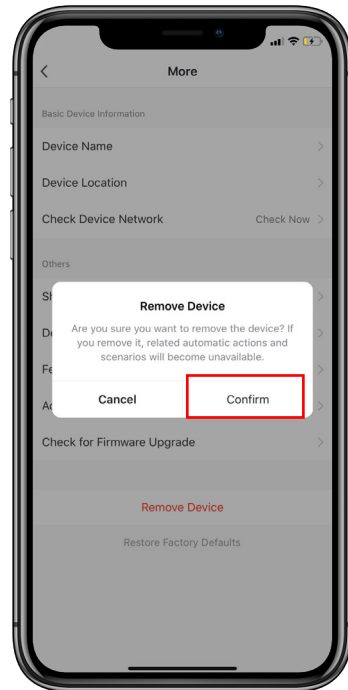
More

Basic Device Information

Device Name

Device Location

Check Device Network

Check Now

Others

Sh

De

Fe

Ad

Remove Device

Are you sure you want to remove the device? If you remove it, related automatic actions and scenarios will become unavailable.

Cancel

Confirm

Check for Firmware Upgrade

Remove Device

Restore Factory Defaults